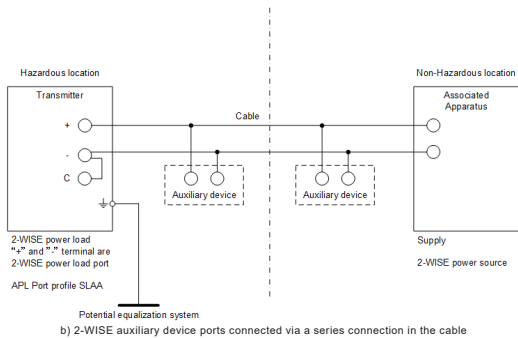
Hazardous location

Non-Hazardous location

Transmitter

Associated Apparatus

Cable

+

-

C

Auxiliary device

Auxiliary device

2-WISE power load "+" and "-" terminal are 2-WISE power load port

APL Port profile SLAA

Supply

2-WISE power source

Potential equalization system

b) 2-WISE auxiliary device ports connected via a series connection in the cable